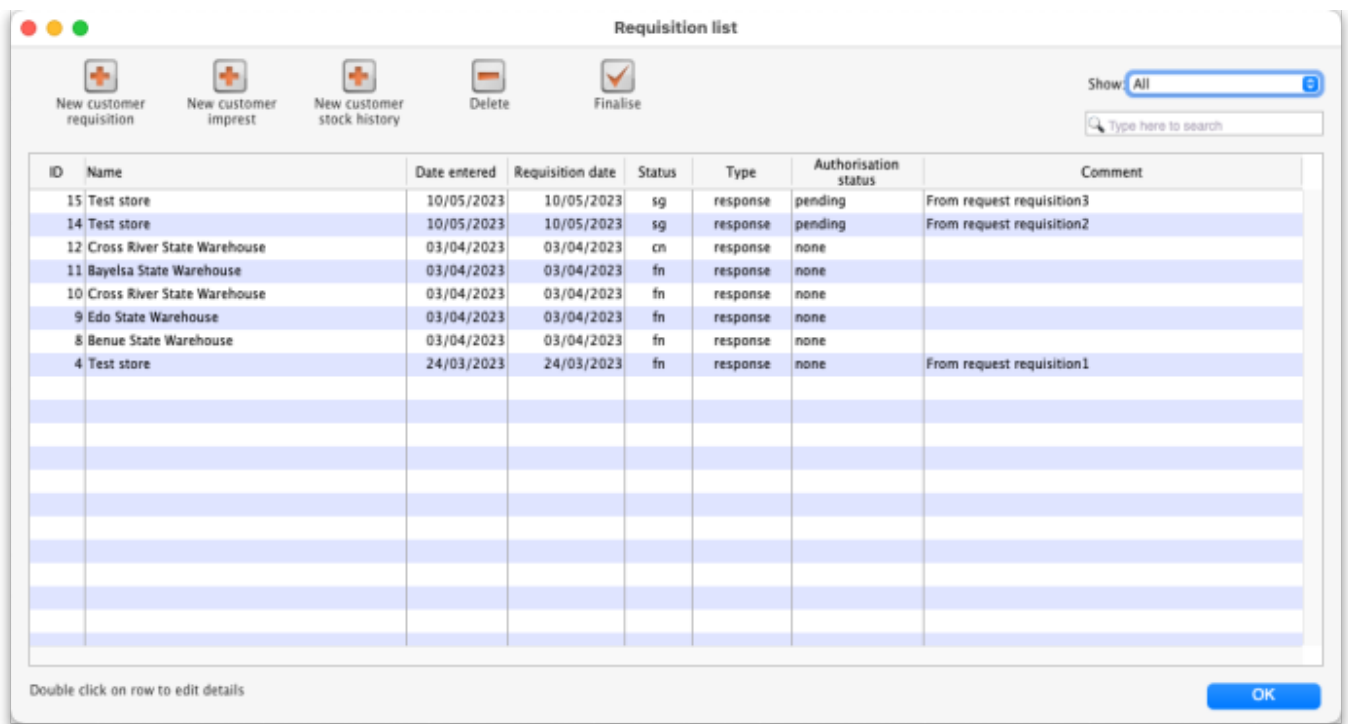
Requisition list

New customer requisition

New customer imprest

New customer stock history

Delete

Finalise

Show: All

Type here to search

| ID | Name | Date entered | Requisition date | Status | Type | Authorisation status | Comment |
|---|---|---|---|---|---|---|---|
| 15 | Test store | 10/05/2023 | 10/05/2023 | sg | response | pending | From request requisition3 |
| 14 | Test store | 10/05/2023 | 10/05/2023 | sg | response | pending | From request requisition2 |
| 12 | Cross River State Warehouse | 03/04/2023 | 03/04/2023 | cn | response | none | |
| 11 | Bayelsa State Warehouse | 03/04/2023 | 03/04/2023 | fn | response | none | |
| 10 | Cross River State Warehouse | 03/04/2023 | 03/04/2023 | fn | response | none | |
| 9 | Edo State Warehouse | 03/04/2023 | 03/04/2023 | fn | response | none | |
| 8 | Benue State Warehouse | 03/04/2023 | 03/04/2023 | fn | response | none | |
| 4 | Test store | 24/03/2023 | 24/03/2023 | fn | response | none | From request requisition1 |

Double click on row to edit details

OK